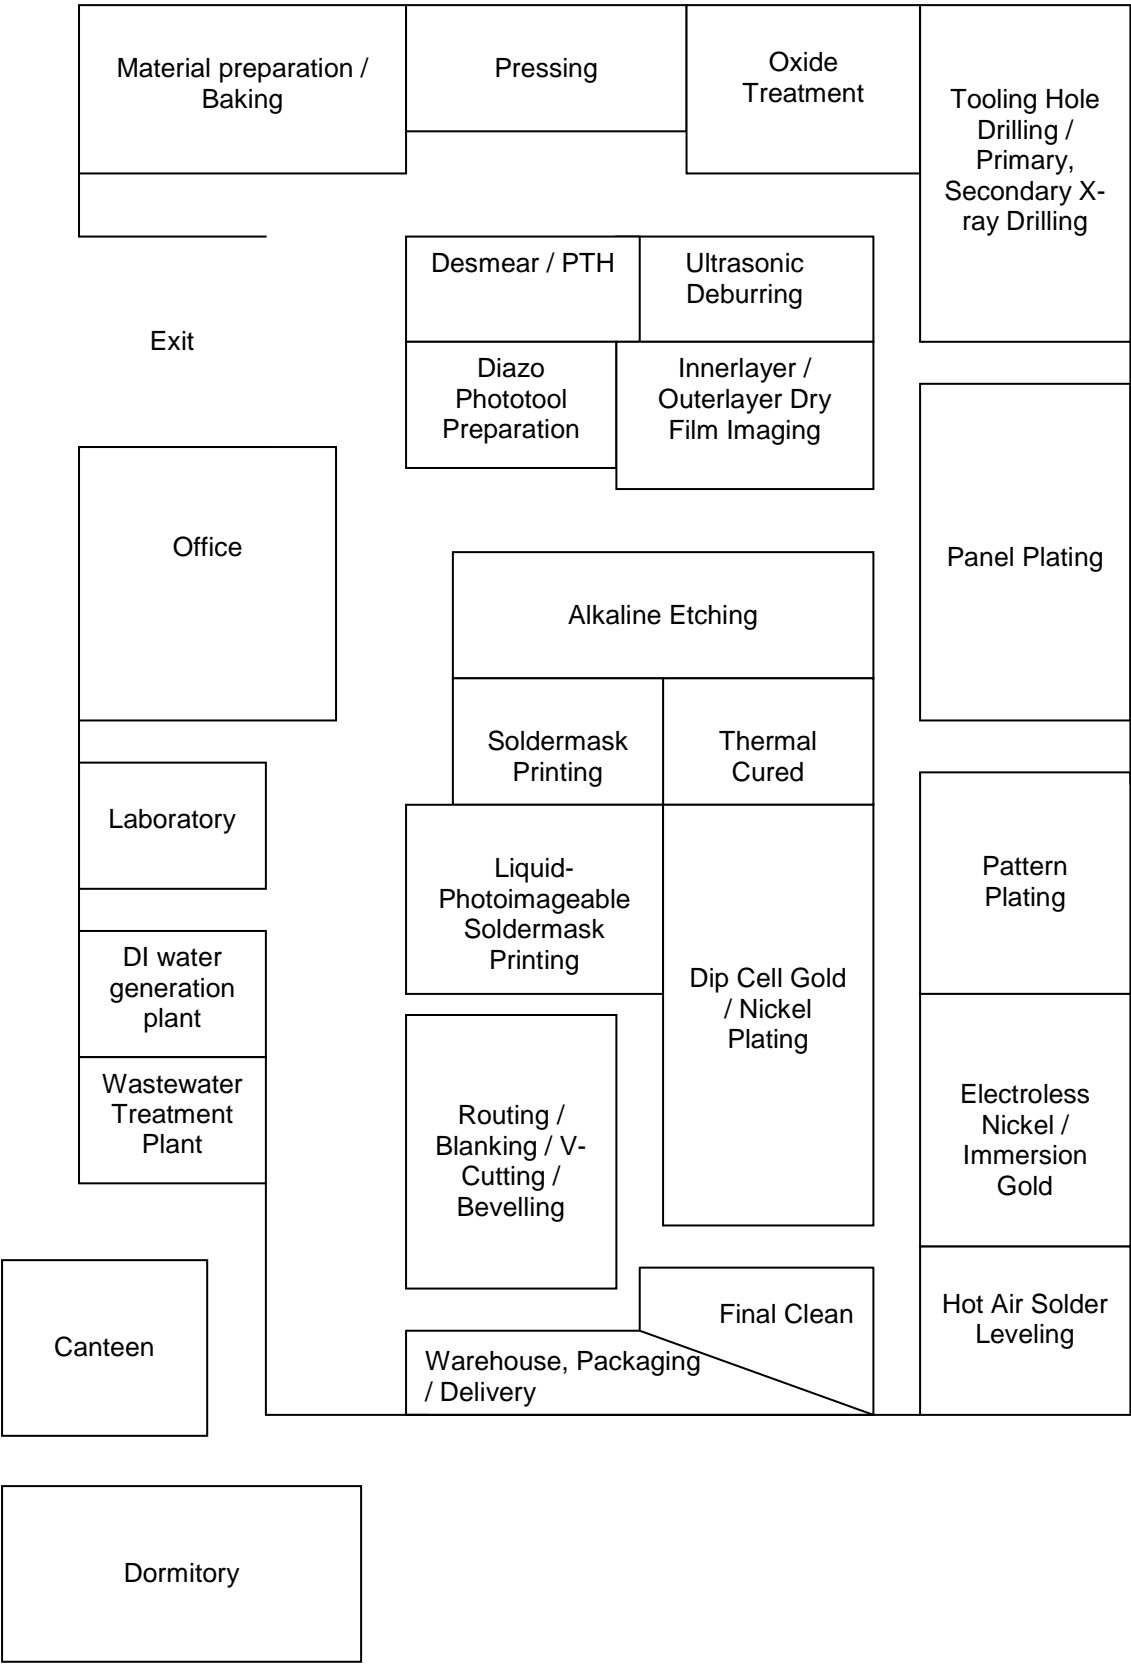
Material preparation / Baking

Pressing

Oxide Treatment

Tooling Hole Drilling / Primary, Secondary X-ray Drilling

Desmear / PTH

Ultrasonic Deburring

Exit

Diazo Phototool Preparation

Innerlayer / Outerlayer Dry Film Imaging

Office

Panel Plating

Alkaline Etching

Soldermask Printing

Thermal Cured

Laboratory

Liquid-Photoimageable Soldermask Printing

Pattern Plating

DI water generation plant

Dip Cell Gold / Nickel Plating

Wastewater Treatment Plant

Routing / Blanking / V-Cutting / Bevelling

Electroless Nickel / Immersion Gold

Canteen

Final Clean

Hot Air Solder Leveling

Warehouse, Packaging / Delivery

Dormitory